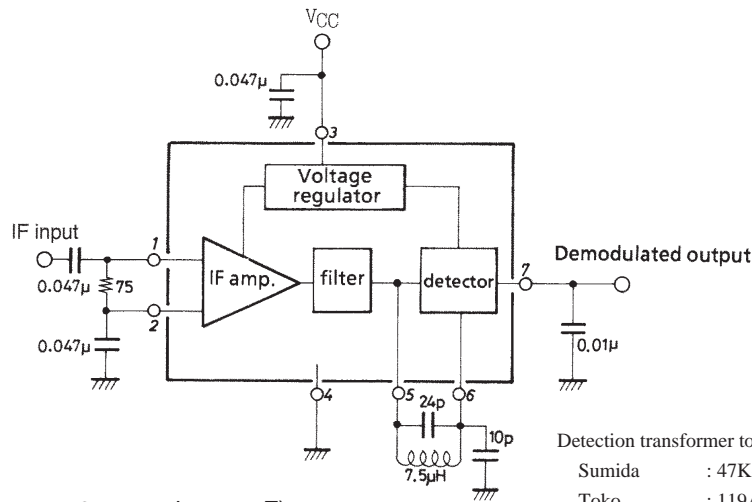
$V_{CC}$

0.047µ

3

Voltage regulator

IF input

1

0.047µ

75

IF amp.

filter

detector

7

Demodulated output

2

0.047µ

0.01µ

4

5

6

24p

10p

7.5µH

Detection transformer to

Sumida : 47K

Toko : 119